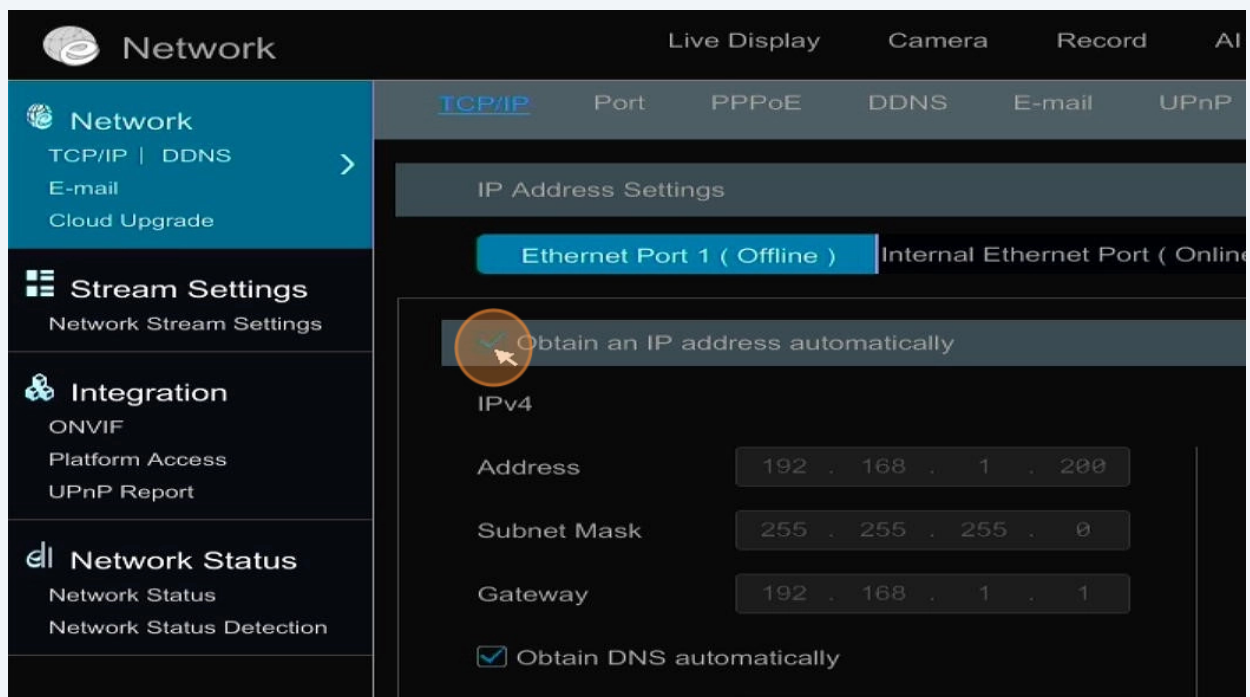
Network

Live Display Camera Record AI

Network
TCP/IP | DDNS
E-mail
Cloud Upgrade

Stream Settings
Network Stream Settings

Integration
ONVIF
Platform Access
UPnP Report

Network Status
Network Status
Network Status Detection

TCP/IP Port PPPoE DDNS E-mail UPnP

IP Address Settings

Ethernet Port 1 ( Offline ) Internal Ethernet Port ( Online

Obtain an IP address automatically

IPv4

Address 192 . 168 . 1 . 200

Subnet Mask 255 . 255 . 255 . 0

Gateway 192 . 168 . 1 . 1

Obtain DNS automatically